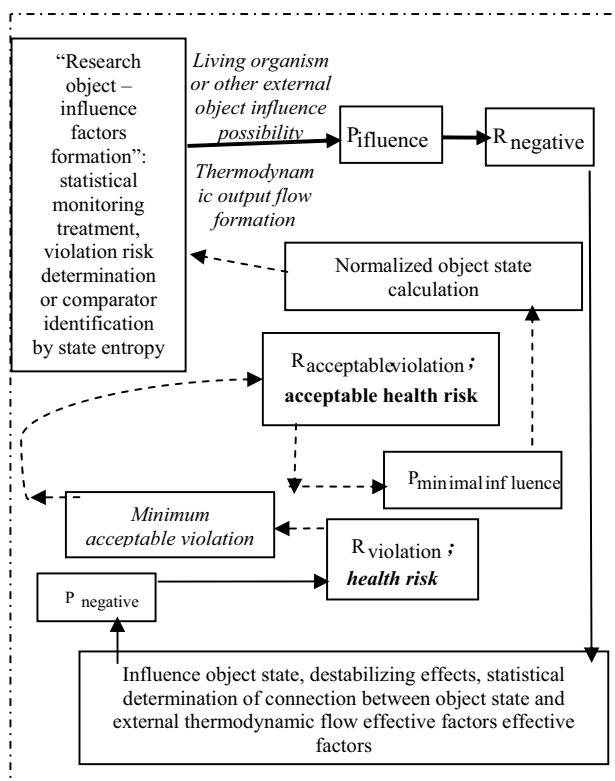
"Research object – influence factors formation": statistical monitoring treatment, violation risk determination or comparator identification by state entropy

Living organism or other external object influence possibility

Thermodynamic output flow formation

$P_{ifluence}$

$R_{negative}$

Normalized object state calculation

$R_{acceptableviolation}$; acceptable health risk

$P_{min\,imal\,inf\,luence}$

Minimum acceptable violation

$R_{violation}$; health risk

$P_{negative}$

Influence object state, destabilizing effects, statistical determination of connection between object state and external thermodynamic flow effective factors effective factors